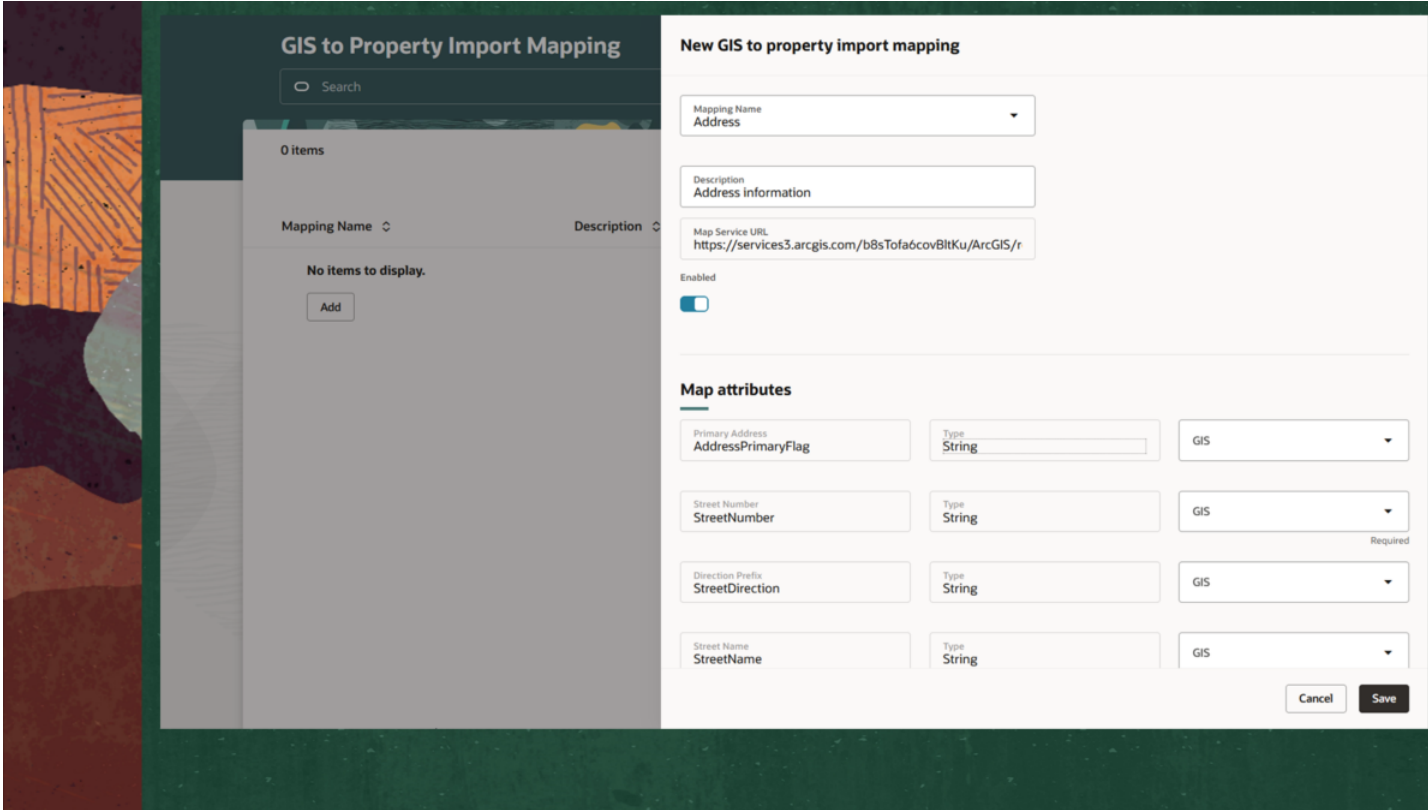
GIS to Property Import Mapping

Search

0 items

Mapping Name

Description

No items to display.

Add

New GIS to property import mapping

Mapping Name
Address

Description
Address information

Map Service URL
https://services3.arcgis.com/b8sTofa6covBltKu/ArcGIS/r

Enabled

Map attributes

Primary Address
AddressPrimaryFlag

Type
String

GIS

Street Number
StreetNumber

Type
String

GIS

Required

Direction Prefix
StreetDirection

Type
String

GIS

Street Name
StreetName

Type
String

GIS

Cancel

Save